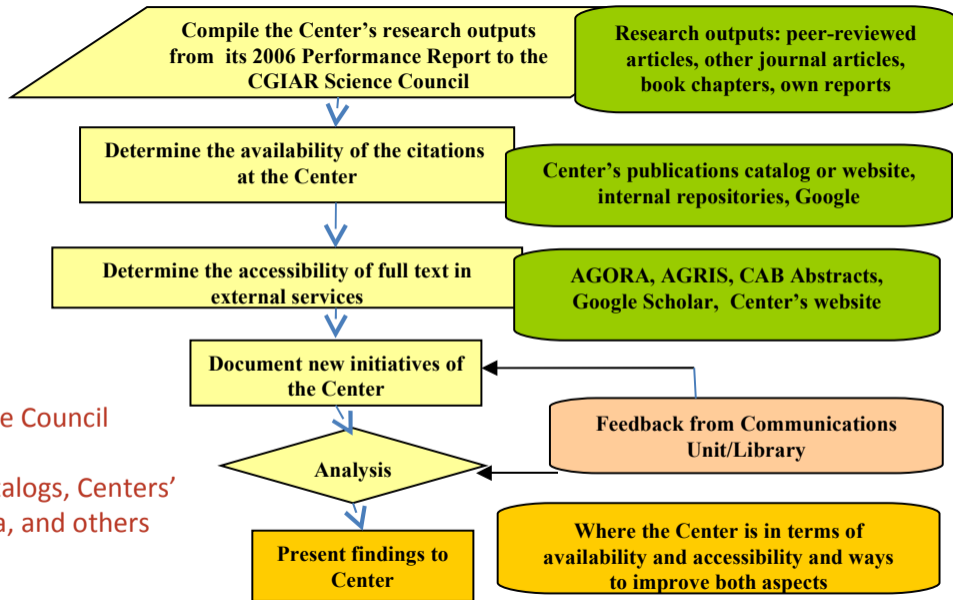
Compile the Center's research outputs from its 2006 Performance Report to the CGIAR Science Council

Research outputs: peer-reviewed articles, other journal articles, book chapters, own reports

Determine the availability of the citations at the Center

Center's publications catalog or website, internal repositories, Google

Determine the accessibility of full text in external services

AGORA, AGRIS, CAB Abstracts, Google Scholar, Center's website

Document new initiatives of the Center

e Council

Feedback from Communications Unit/Library

Analysis

alogs, Centers'

a, and others

Present findings to Center

Where the Center is in terms of availability and accessibility and ways to improve both aspects